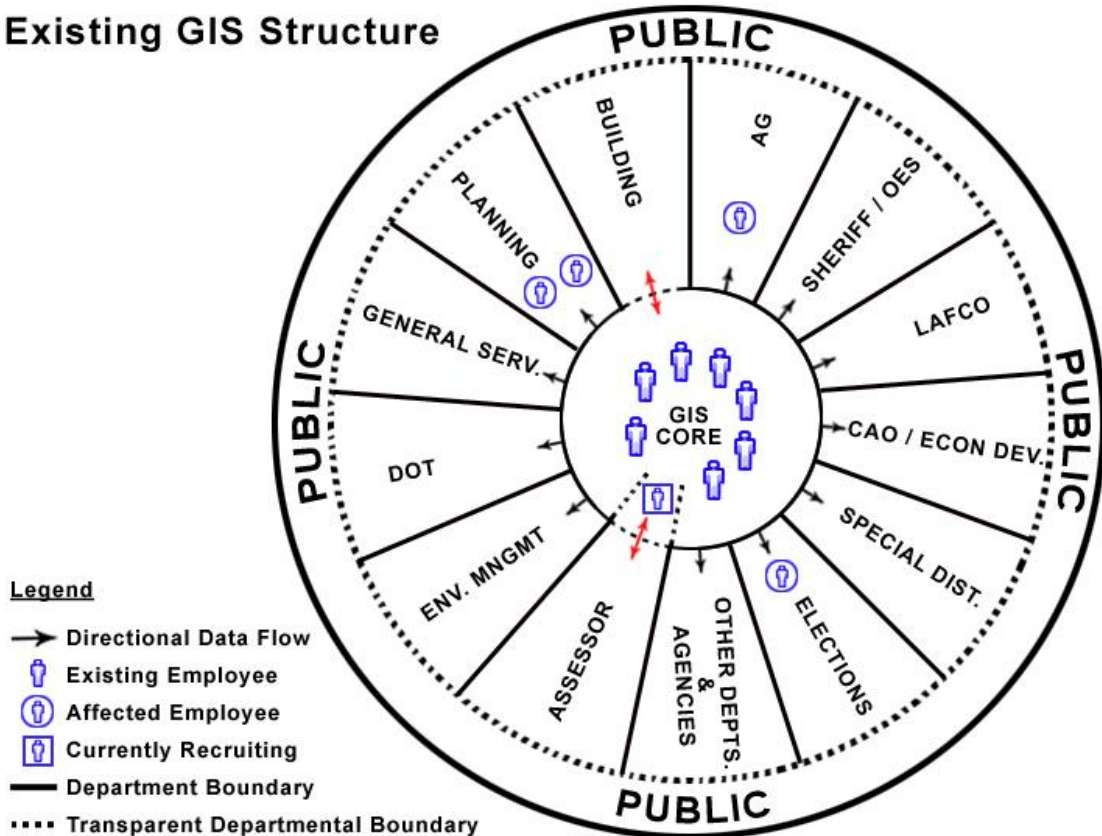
Existing GIS Structure

PUBLIC

BUILDING

AG

PLANNING

SHERIFF / OES

LAFCO

GENERAL SERV.

PUBLIC

PUBLIC

GIS CORE

CAO / ECON DEV.

DOT

SPECIAL DIST.

ENV. MNGMT

ASSESSOR

OTHER DEPTS. & AGENCIES

ELECTIONS

PUBLIC

Legend

Directional Data Flow

Existing Employee

Affected Employee

Currently Recruiting

Department Boundary

Transparent Departmental Boundary